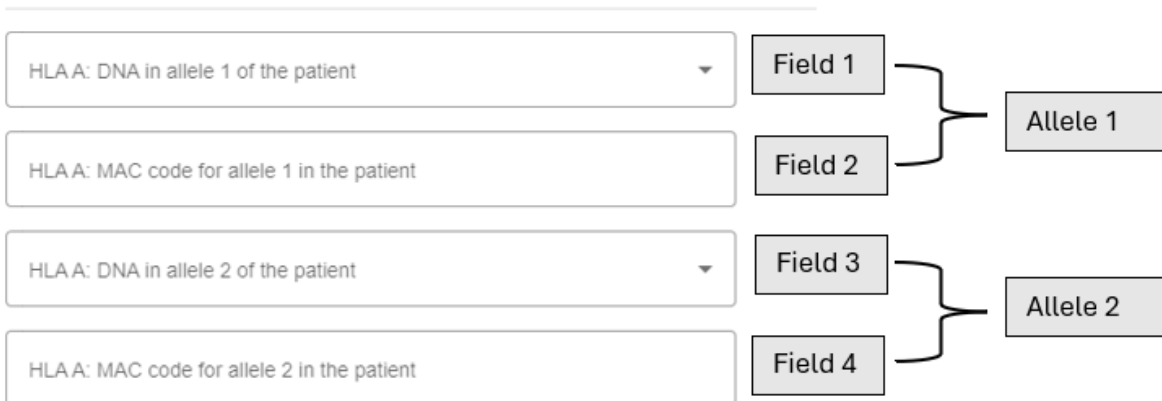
HLA A: DNA in allele 1 of the patient

Field 1

Allele 1

HLA A: MAC code for allele 1 in the patient

Field 2

HLA A: DNA in allele 2 of the patient

Field 3

Allele 2

HLA A: MAC code for allele 2 in the patient

Field 4